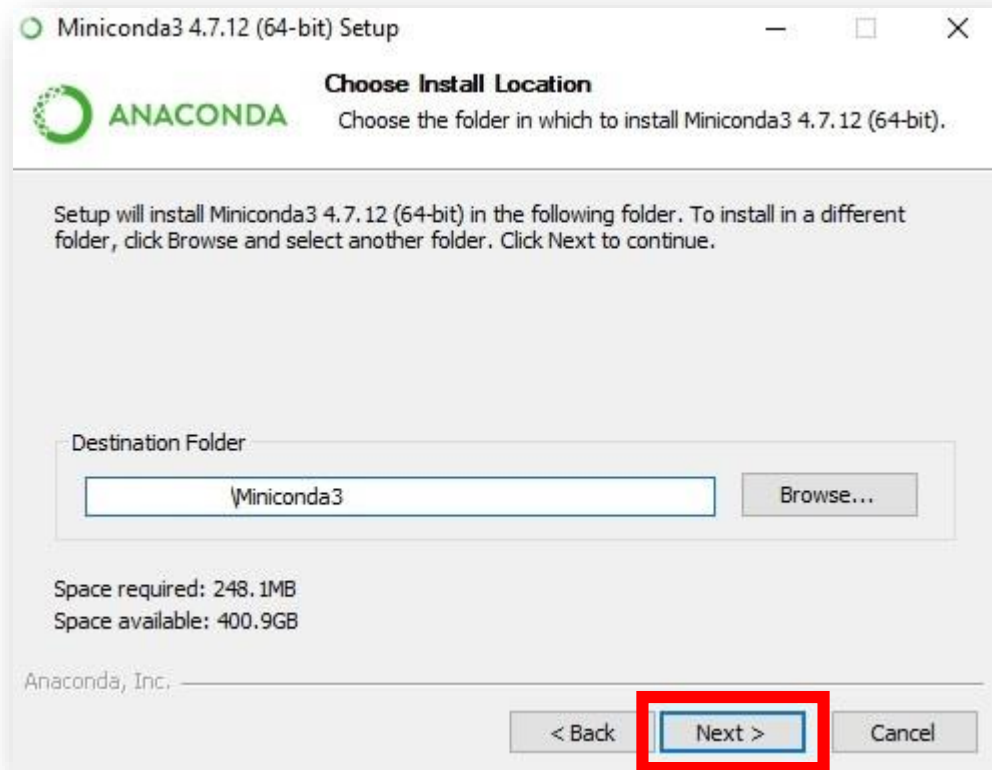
Miniconda3 4.7.12 (64-bit) Setup

ANACONDA

Choose Install Location

Choose the folder in which to install Miniconda3 4.7.12 (64-bit).

Setup will install Miniconda3 4.7.12 (64-bit) in the following folder. To install in a different folder, click Browse and select another folder. Click Next to continue.

Destination Folder

\Miniconda3

Browse...

Space required: 248.1MB
Space available: 400.9GB

Anaconda, Inc.

< Back

Next >

Cancel